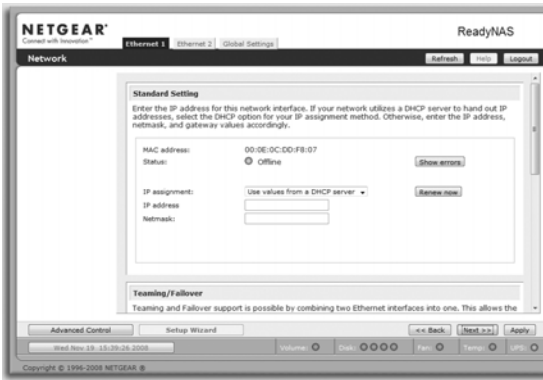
NETGEAR®
Connect with Innovation™

Ethernet 1 | Ethernet 2 | Global Settings

ReadyNAS

Network

Refresh | Help | Logout

Standard Setting

Enter the IP address for this network interface. If your network utilizes a DHCP server to hand out IP addresses, select the DHCP option for your IP assignment method. Otherwise, enter the IP address, netmask, and gateway values accordingly.

MAC address: 00:0E:0C:DD:F8:07
Status: Offline

Show errors

IP assignment: Use values from a DHCP server

Renew now

IP address
Netmask:

Teaming/Failover

Teaming and Failover support is possible by combining two Ethernet interfaces into one. This allows the

Advanced Control | Setup Wizard

<< Back | Next >> | Apply

Wed Nov 19 15:39:26 2008

Volume: Disk: Fan: Temp: UPS:

Copyright © 1996-2008 NETGEAR ®